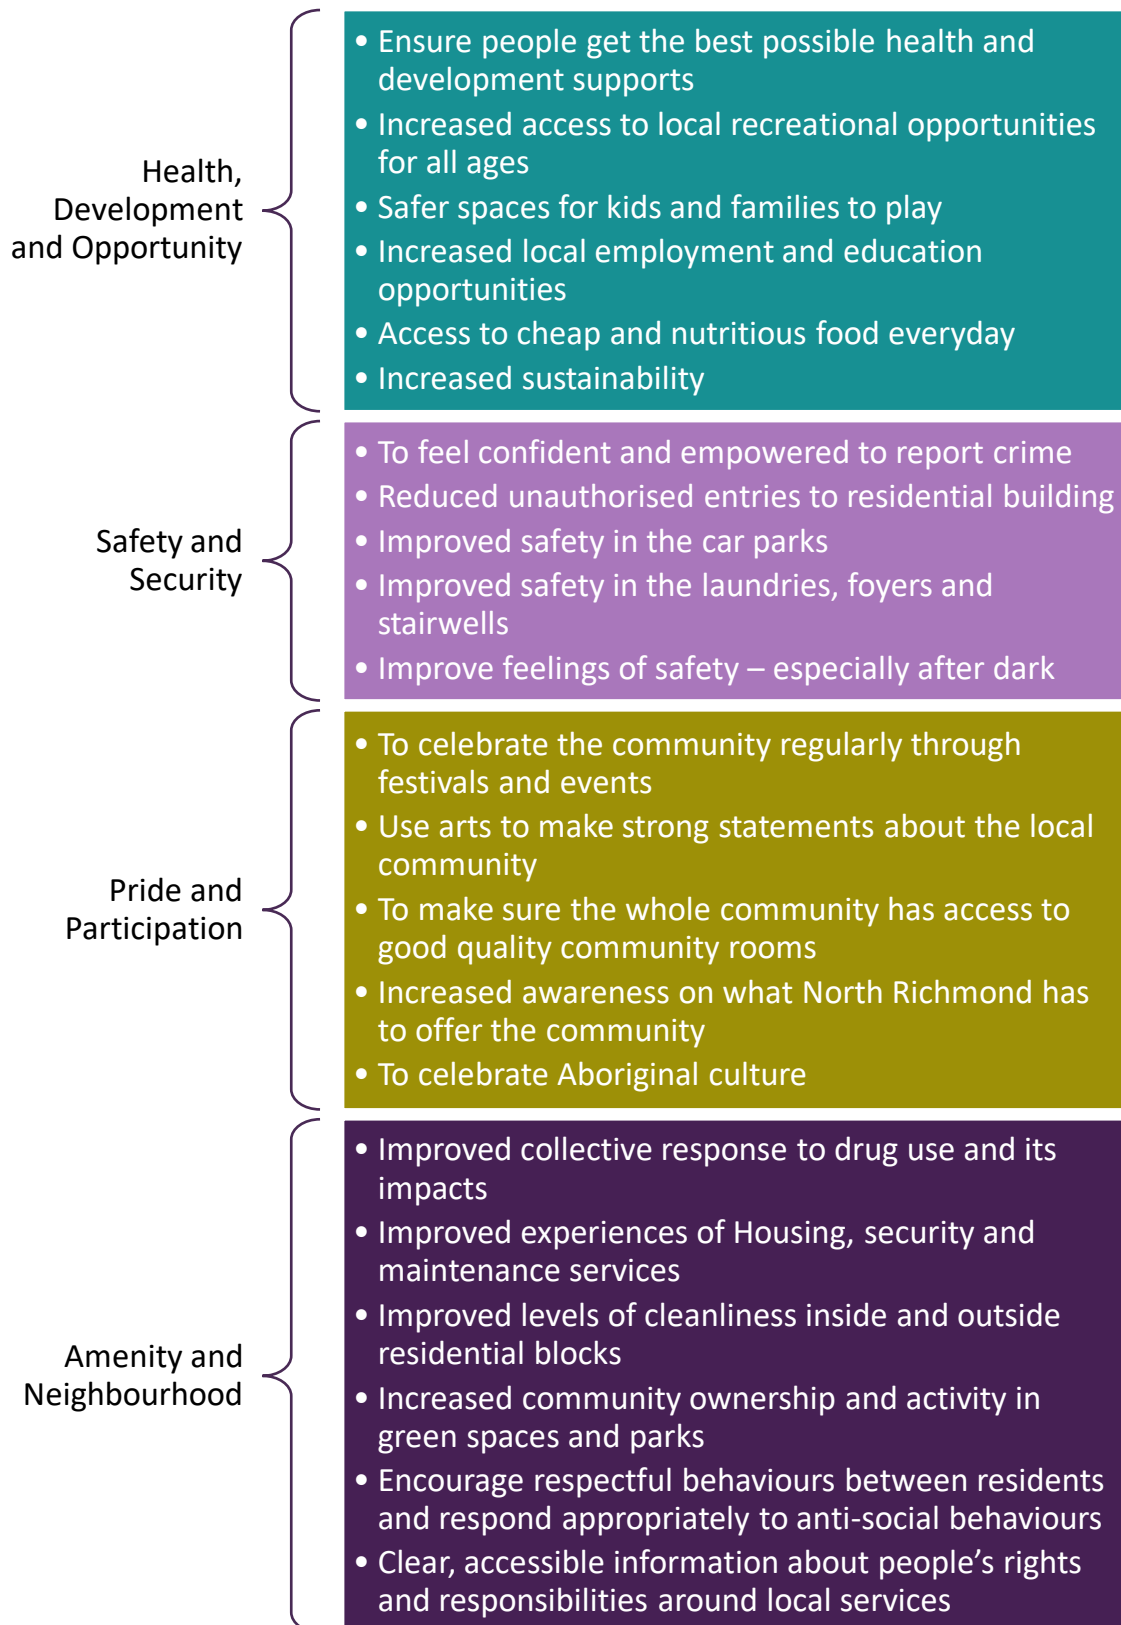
Health, Development and Opportunity

• Ensure people get the best possible health and development supports
• Increased access to local recreational opportunities for all ages
• Safer spaces for kids and families to play
• Increased local employment and education opportunities
• Access to cheap and nutritious food everyday
• Increased sustainability

Safety and Security

• To feel confident and empowered to report crime
• Reduced unauthorised entries to residential building
• Improved safety in the car parks
• Improved safety in the laundries, foyers and stairwells
• Improve feelings of safety – especially after dark

Pride and Participation

• To celebrate the community regularly through festivals and events
• Use arts to make strong statements about the local community
• To make sure the whole community has access to good quality community rooms
• Increased awareness on what North Richmond has to offer the community
• To celebrate Aboriginal culture

Amenity and Neighbourhood

• Improved collective response to drug use and its impacts
• Improved experiences of Housing, security and maintenance services
• Improved levels of cleanliness inside and outside residential blocks
• Increased community ownership and activity in green spaces and parks
• Encourage respectful behaviours between residents and respond appropriately to anti-social behaviours
• Clear, accessible information about people's rights and responsibilities around local services